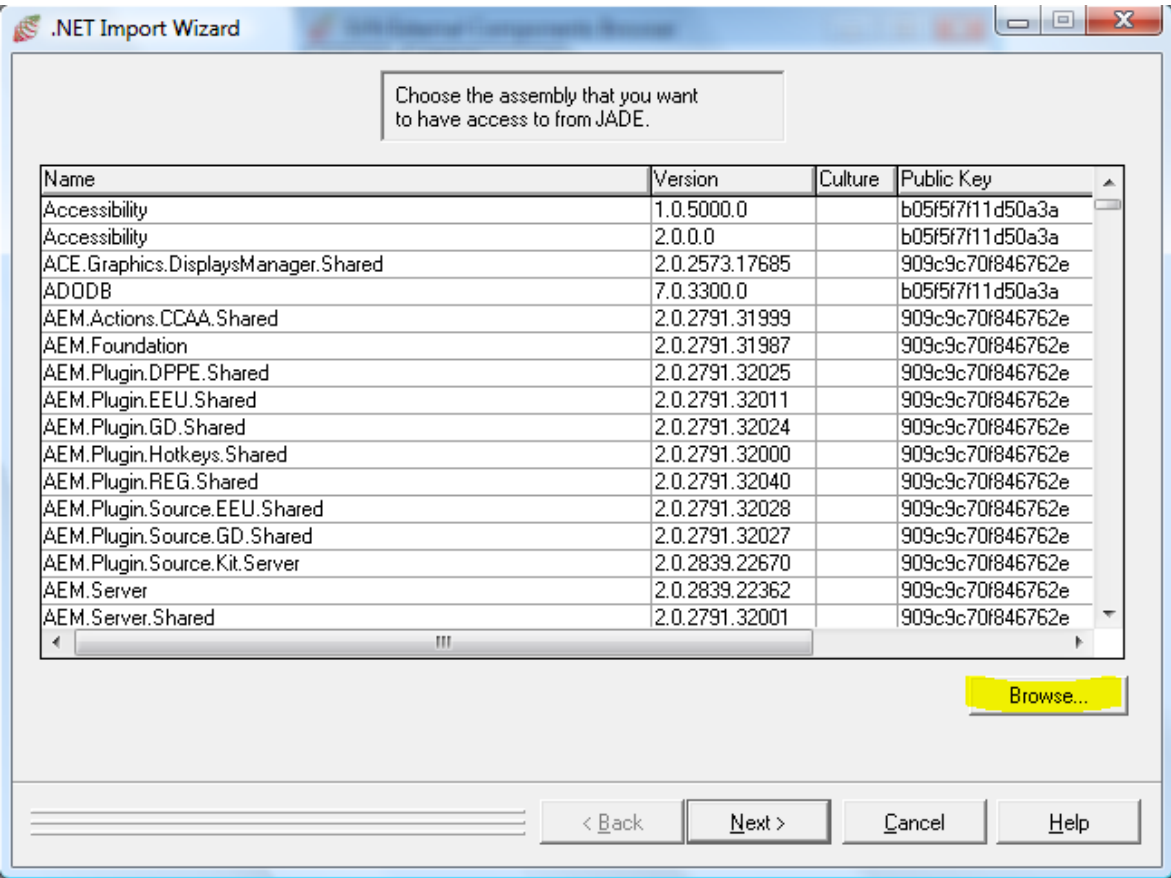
.NET Import Wizard

Choose the assembly that you want to have access to from JADE.

| Name | Version | Culture | Public Key |
|---|---|---|---|
| Accessibility | 1.0.5000.0 | | b05f5f7f11d50a3a |
| Accessibility | 2.0.0.0 | | b05f5f7f11d50a3a |
| ACE.Graphics.DisplaysManager.Shared | 2.0.2573.17685 | | 909c9c70f846762e |
| ADODB | 7.0.3300.0 | | b05f5f7f11d50a3a |
| AEM.Actions.CCAA.Shared | 2.0.2791.31999 | | 909c9c70f846762e |
| AEM.Foundation | 2.0.2791.31987 | | 909c9c70f846762e |
| AEM.Plugin.DPPE.Shared | 2.0.2791.32025 | | 909c9c70f846762e |
| AEM.Plugin.EEU.Shared | 2.0.2791.32011 | | 909c9c70f846762e |
| AEM.Plugin.GD.Shared | 2.0.2791.32024 | | 909c9c70f846762e |
| AEM.Plugin.Hotkeys.Shared | 2.0.2791.32000 | | 909c9c70f846762e |
| AEM.Plugin.REG.Shared | 2.0.2791.32040 | | 909c9c70f846762e |
| AEM.Plugin.Source.EEU.Shared | 2.0.2791.32028 | | 909c9c70f846762e |
| AEM.Plugin.Source.GD.Shared | 2.0.2791.32027 | | 909c9c70f846762e |
| AEM.Plugin.Source.Kit.Server | 2.0.2839.22670 | | 909c9c70f846762e |
| AEM.Server | 2.0.2839.22362 | | 909c9c70f846762e |
| AEM.Server.Shared | 2.0.2791.32001 | | 909c9c70f846762e |

Browse...

< Back
Next >
Cancel
Help